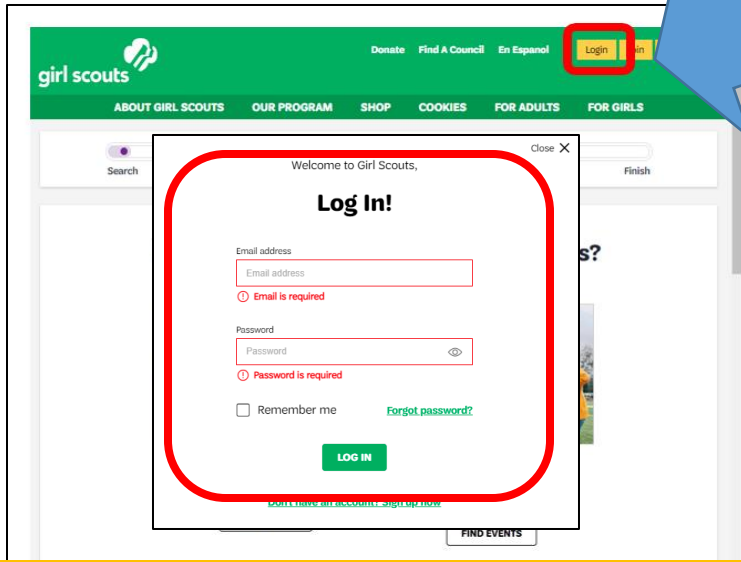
girl scouts

Donate Find A Council En Espanol Login oin

ABOUT GIRL SCOUTS OUR PROGRAM SHOP COOKIES FOR ADULTS FOR GIRLS

Search

Finish

s?

Close

Welcome to Girl Scouts,

Log In!

Email address

Email address

Email is required

Password

Password

Password is required

Remember me

Forgot password?

LOG IN

Don't have an account? Sign up now

FIND EVENTS